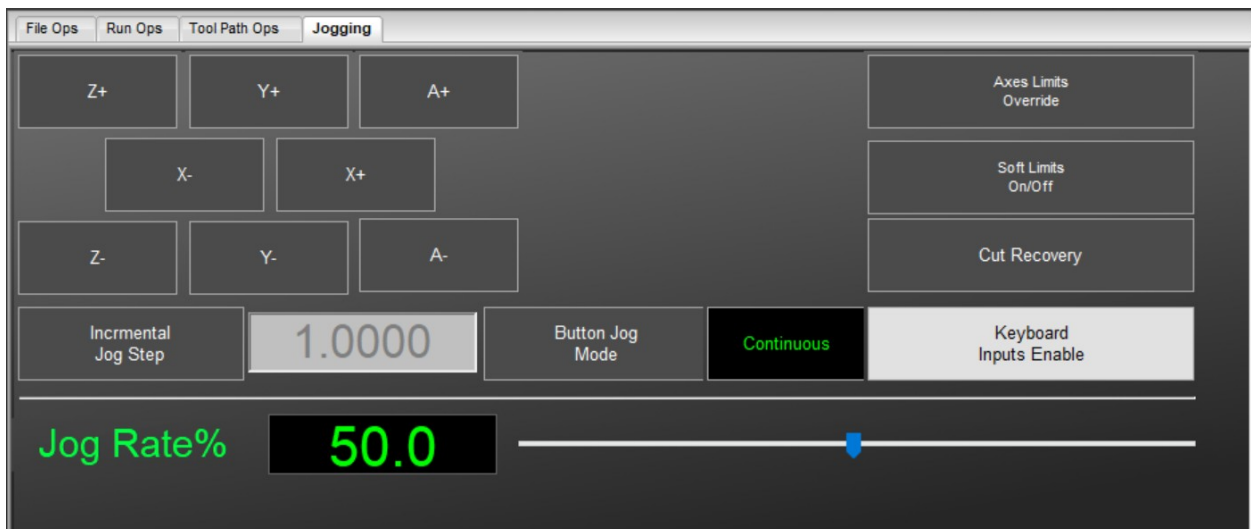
File Ops Run Ops Tool Path Ops Jogging

Z+ Y+ A+

Axes Limits Override

X- X+

Soft Limits On/Off

Z- Y- A-

Cut Recovery

Incrmental Jog Step

1.0000

Button Jog Mode

Continuous

Keyboard Inputs Enable

Jog Rate%

50.0